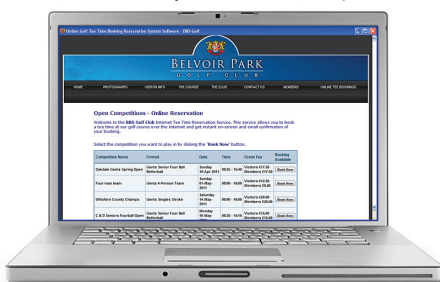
Online Golf Tee Time Booking Reservation System Software - BRS Golf

BELVOIR PARK
GOLF CLUB

HOME | PHOTOGRAPHS | VISITOR INFO | THE COURSE | THE CLUB | CONTACT US | MEMBERS | ONLINE TEE BOOKINGS

Open Competitions - Online Reservation

Welcome to the BRS Golf Club Internet Tee Time Reservation Service. This service allows you to book a tee time at our golf course over the Internet and get instant on-screen and email confirmation of your booking.

Select the competition you want to play in by clicking the 'Book Now' button.

| Competition Name | Format | Date | Time | Green Fee | Booking Available |
|---|---|---|---|---|---|
| Dandale Gents Spring Open | Gents Senior Four Ball Betterball | Sunday 10 Apr 2011 | 08:00 - 16:00 | Visitors £17.00 Members £17.00 | Book Now |
| Four man team | Gents 4-Person Team | Sunday 01 May 2011 | 08:00 - 16:00 | Visitors £10.00 Members £5.00 | Book Now |
| Wiltshire County Champs | Gents Singles Stroke | Saturday 07 May 2011 | 08:00 - 16:00 | Visitors £20.00 Members £20.00 | Book Now |
| C & D Seniors Fourball Open | Gents Senior Four Ball Betterball | Monday 16 May | 08:00 - 16:00 | Visitors £15.00 Members £15.00 | Book Now |